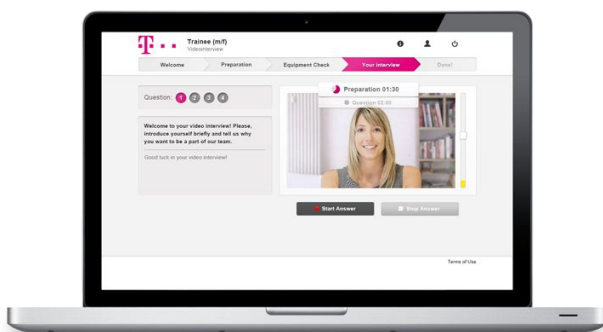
T · · ·

Trainee (m/f)
Videointerview

Welcome
Preparation
Equipment Check
Your interview
Done!

Question 1 2 3 4

Welcome to your video interview! Please, introduce yourself briefly and tell us why you want to be a part of our team.

Good luck in your video interview!

Preparation 01:30
Question 02:00

Start Answer
Stop Answer

Terms of Use